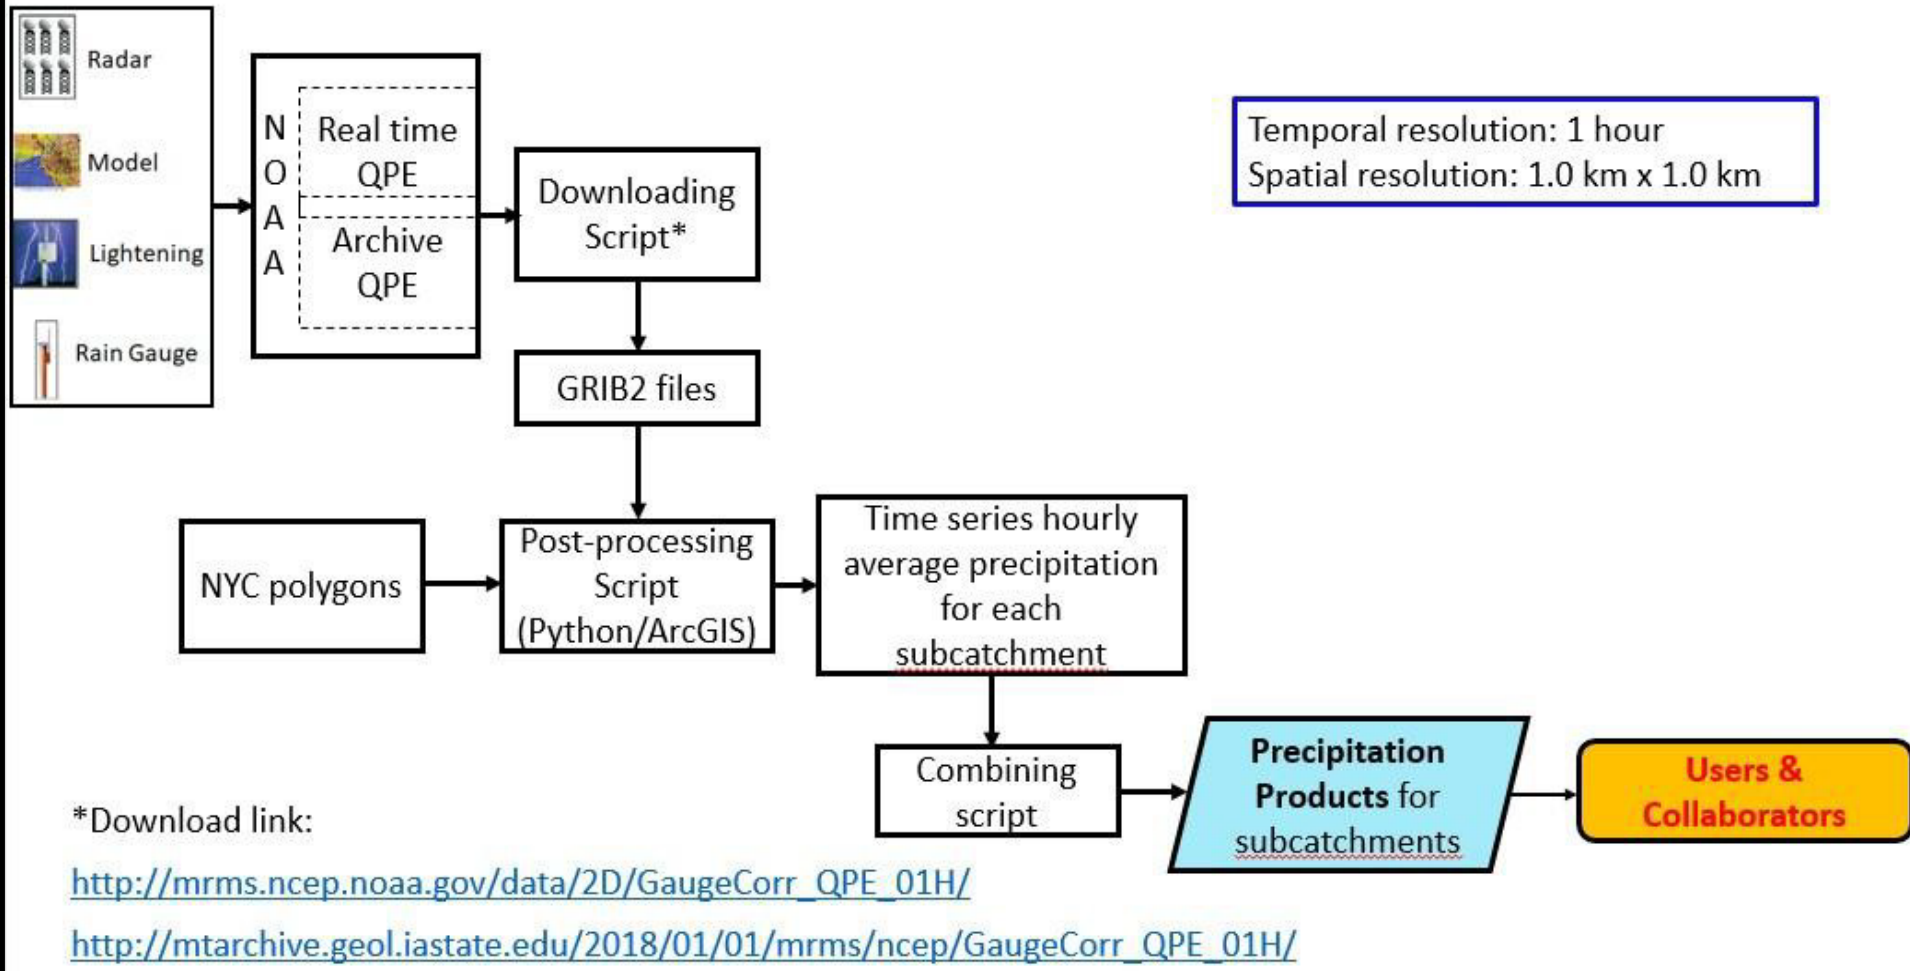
Radar

Model

Lightening

Rain Gauge

N
O
A
A

Real time QPE

Archive QPE

Downloading Script*

Temporal resolution: 1 hour
Spatial resolution: 1.0 km x 1.0 km

GRIB2 files

NYC polygons

Post-processing Script (Python/ArcGIS)

Time series hourly average precipitation for each subcatchment

Combining script

Precipitation Products for subcatchments

Users & Collaborators

*Download link:

http://mrms.ncep.noaa.gov/data/2D/GaugeCorr_QPE_01H/

http://mtarchive.geol.iastate.edu/2018/01/01/mrms/ncep/GaugeCorr_QPE_01H/